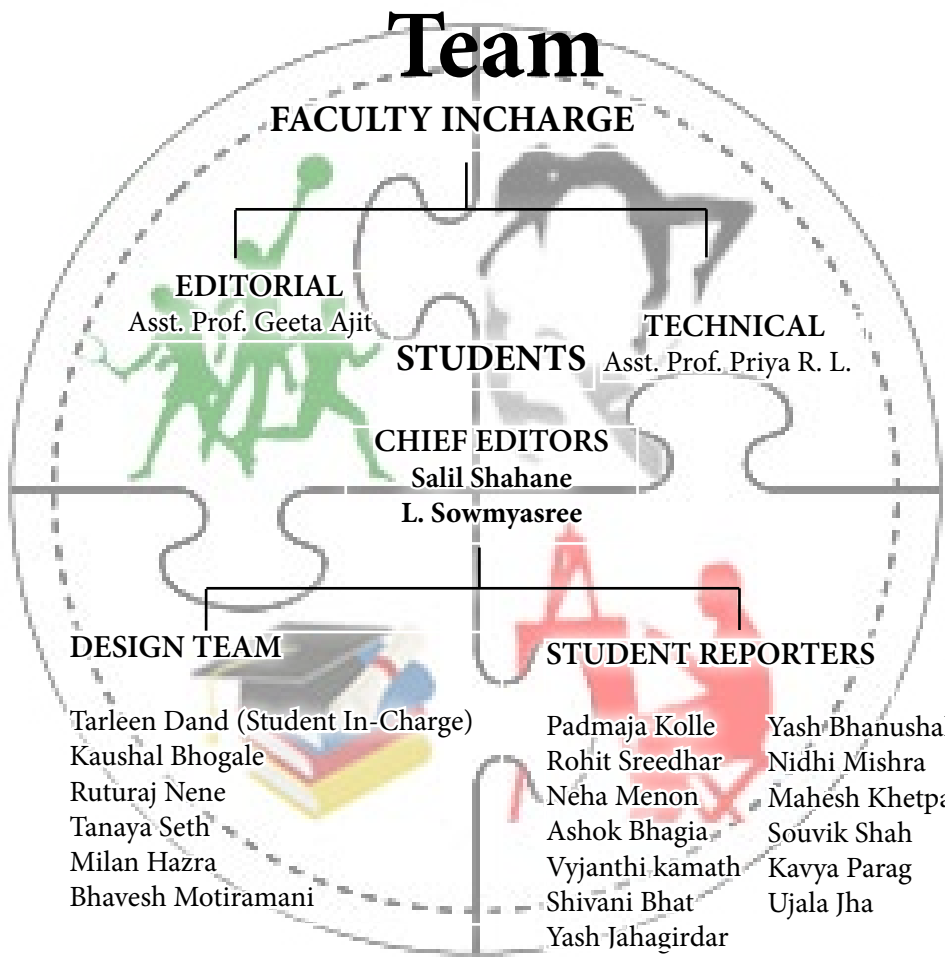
Team

FACULTY INCHARGE

EDITORIAL
Asst. Prof. Geeta Ajit

TECHNICAL
Asst. Prof. Priya R. L.

STUDENTS

CHIEF EDITORS
Salil Shahane
L. Sowmyasree

DESIGN TEAM

Tarleen Dand (Student In-Charge)
Kaushal Bhogale
Ruturaj Nene
Tanaya Seth
Milan Hazra
Bhavesh Motiramani

STUDENT REPORTERS

Padmaja Kolle
Rohit Sreedhar
Neha Menon
Ashok Bhagia
Vyjanthi kamath
Shivani Bhat
Yash Jahagirdar

Yash Bhanushal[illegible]
Nidhi Mishra
Mahesh Khetpa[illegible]
Souvik Shah
Kavya Parag
Ujala Jha